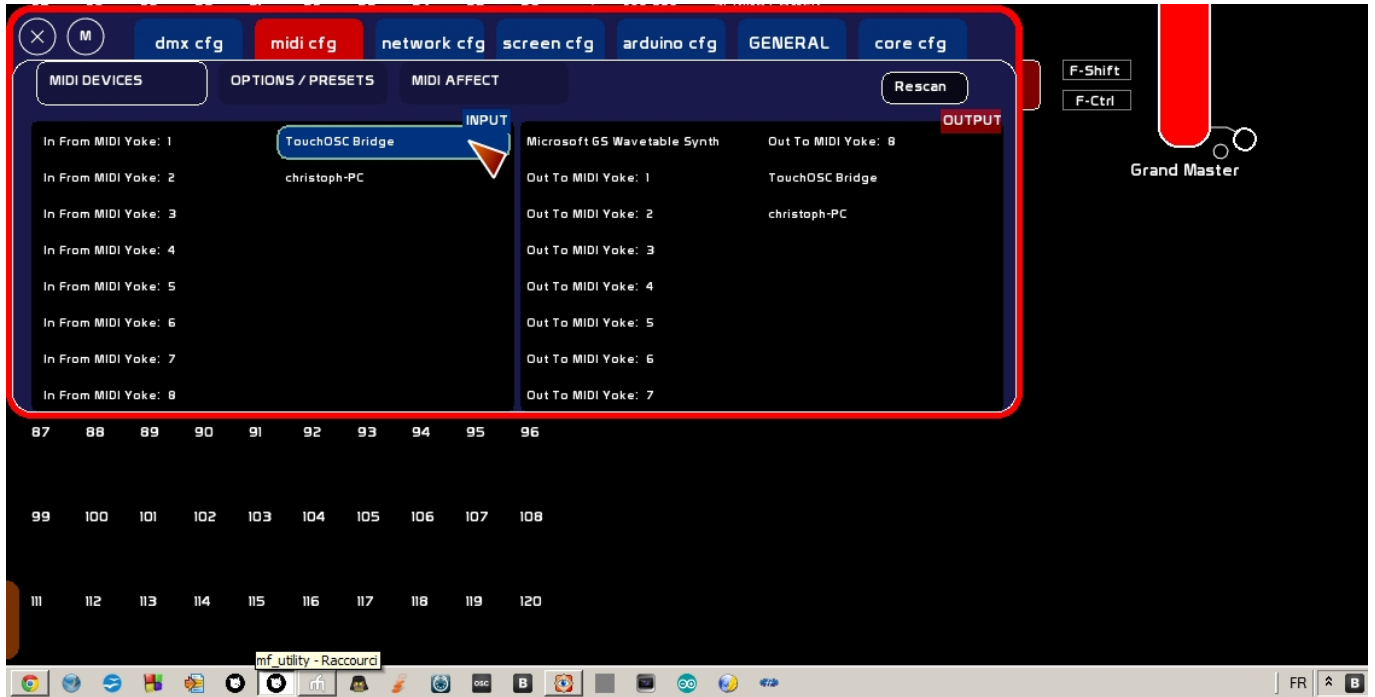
M

dmx cfg

midi cfg

network cfg

screen cfg

arduino cfg

GENERAL

core cfg

MIDI DEVICES

OPTIONS / PRESETS

MIDI AFFECT

Rescan

F-Shift

F-Ctrl

Grand Master

INPUT

In From MIDI Yoke: 1

In From MIDI Yoke: 2

In From MIDI Yoke: 3

In From MIDI Yoke: 4

In From MIDI Yoke: 5

In From MIDI Yoke: 6

In From MIDI Yoke: 7

In From MIDI Yoke: 8

TouchOSC Bridge

christoph-PC

OUTPUT

Microsoft GS Wavetable Synth

Out To MIDI Yoke: 1

Out To MIDI Yoke: 2

Out To MIDI Yoke: 3

Out To MIDI Yoke: 4

Out To MIDI Yoke: 5

Out To MIDI Yoke: 6

Out To MIDI Yoke: 7

Out To MIDI Yoke: 8

TouchOSC Bridge

christoph-PC

87 88 89 90 91 92 93 94 95 96

99 100 101 102 103 104 105 106 107 108

111 112 113 114 115 116 117 118 119 120

mf_utility - Raccourci

osc

B

FR